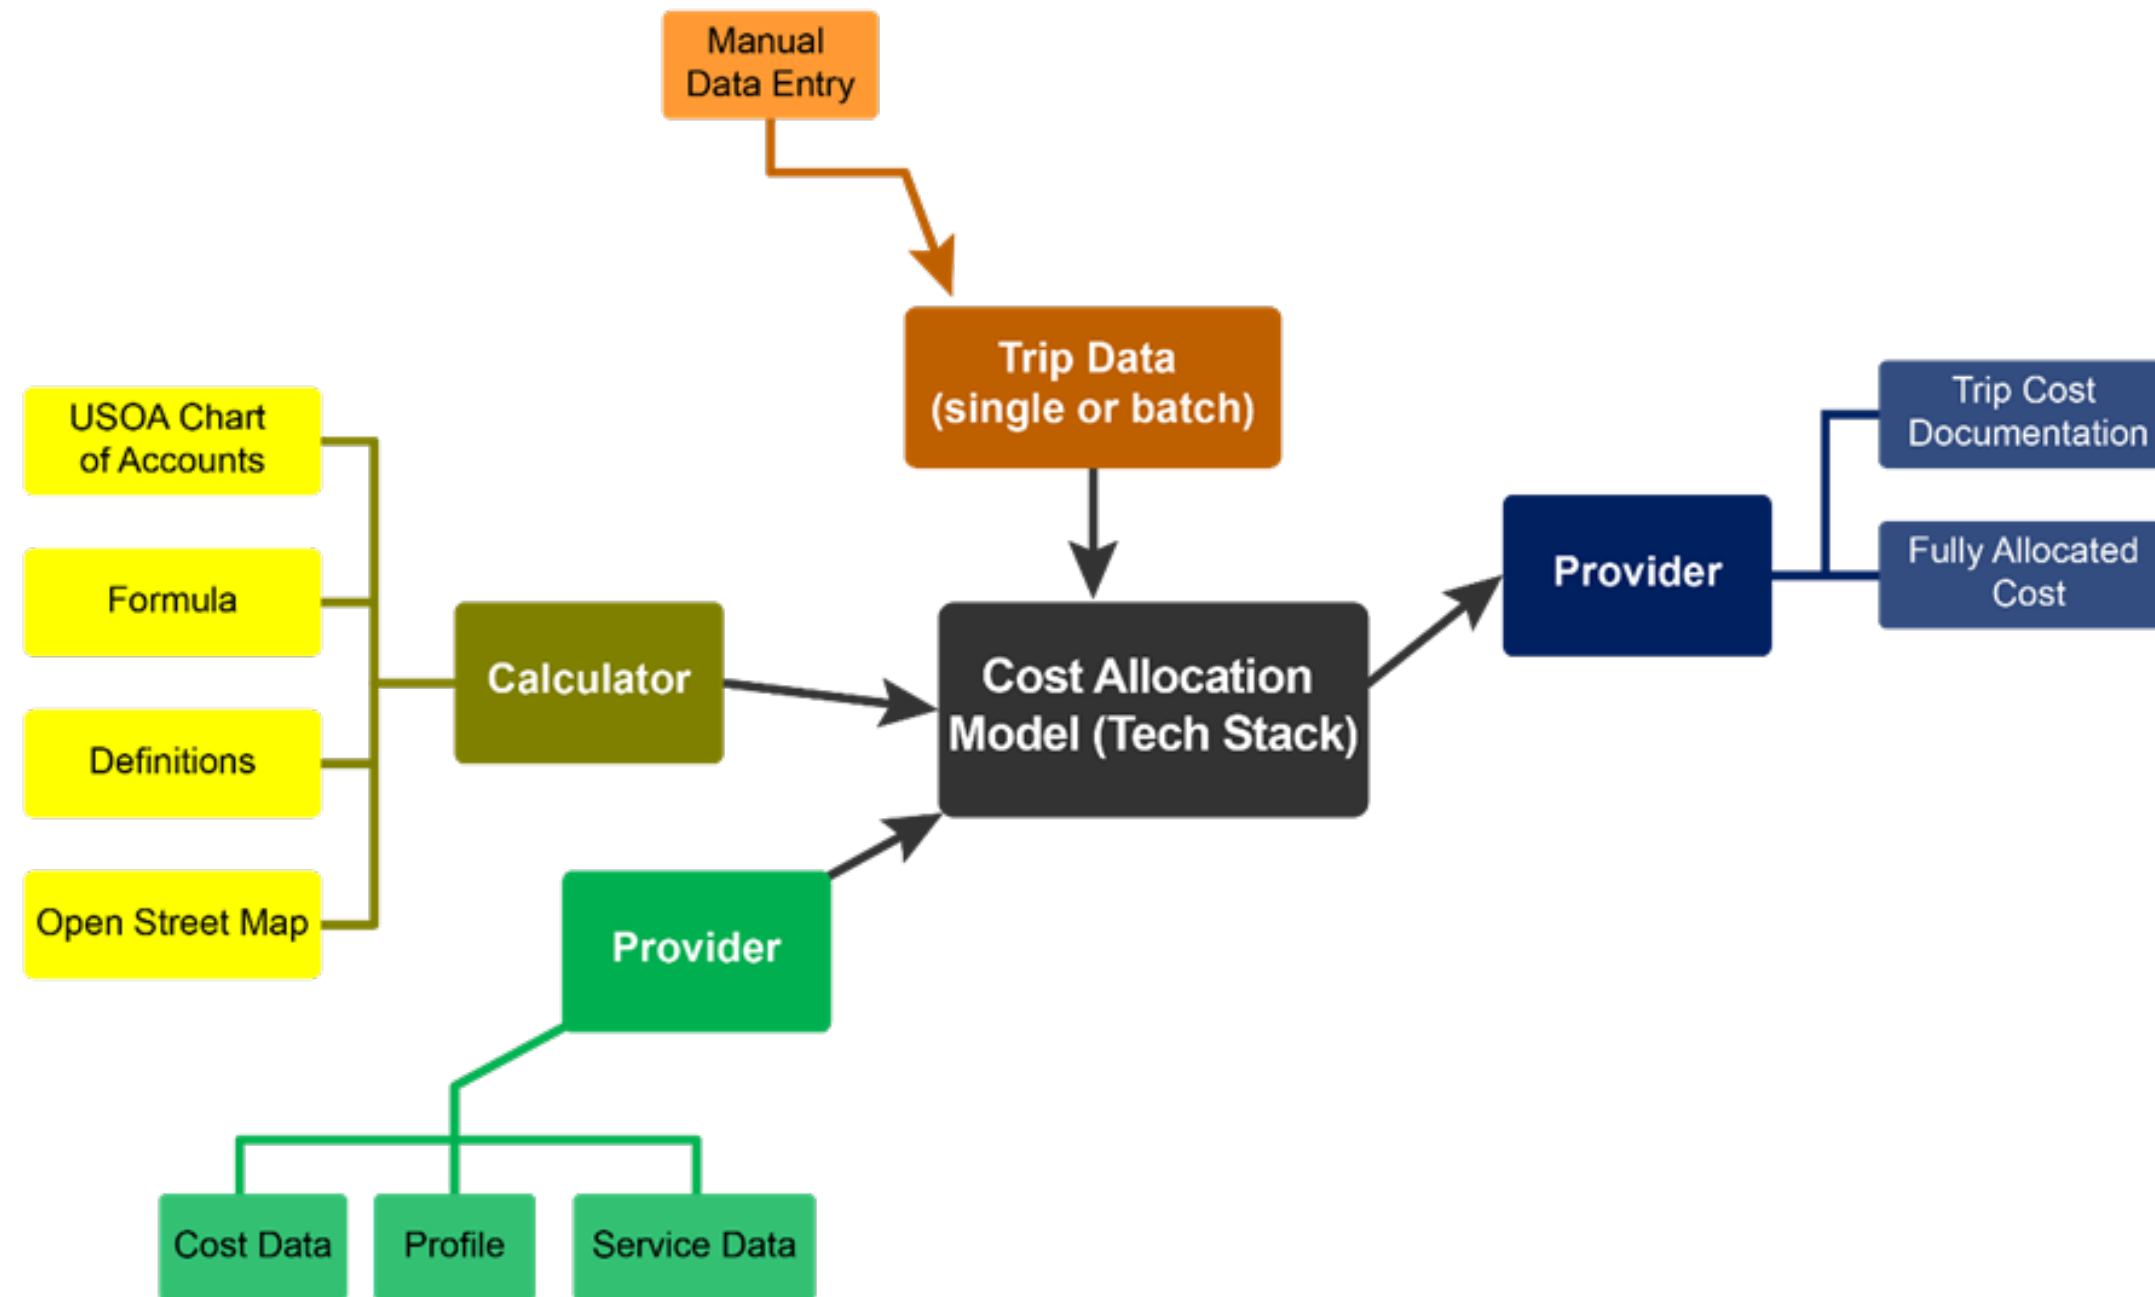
Manual Data Entry

Trip Data (single or batch)

USOA Chart of Accounts

Formula

Definitions

Open Street Map

Calculator

Cost Allocation Model (Tech Stack)

Provider

Trip Cost Documentation

Fully Allocated Cost

Provider

Cost Data

Profile

Service Data